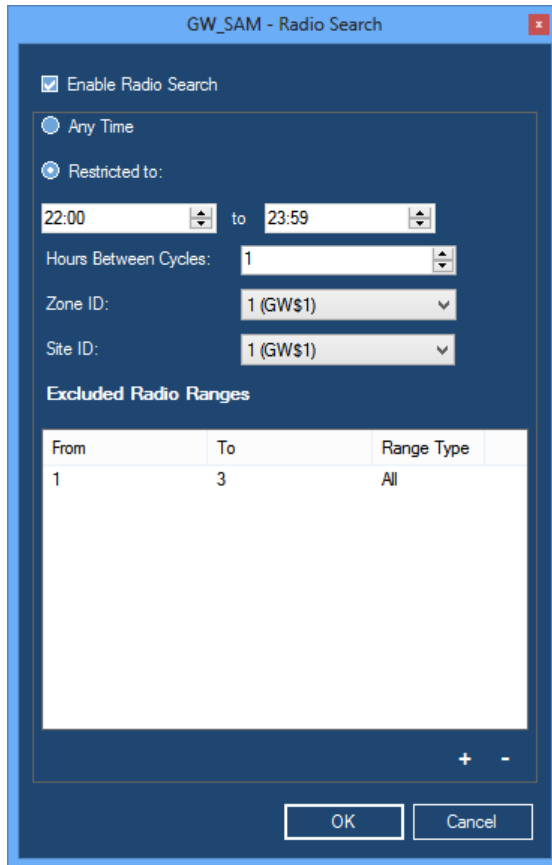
GW_SAM - Radio Search

x

Enable Radio Search

Any Time

Restricted to:

22:00 to 23:59

Hours Between Cycles: 1

Zone ID: 1 (GW$1)

Site ID: 1 (GW$1)

Excluded Radio Ranges

| From | To | Range Type |
|---|---|---|
| 1 | 3 | All |

+ -

OK

Cancel